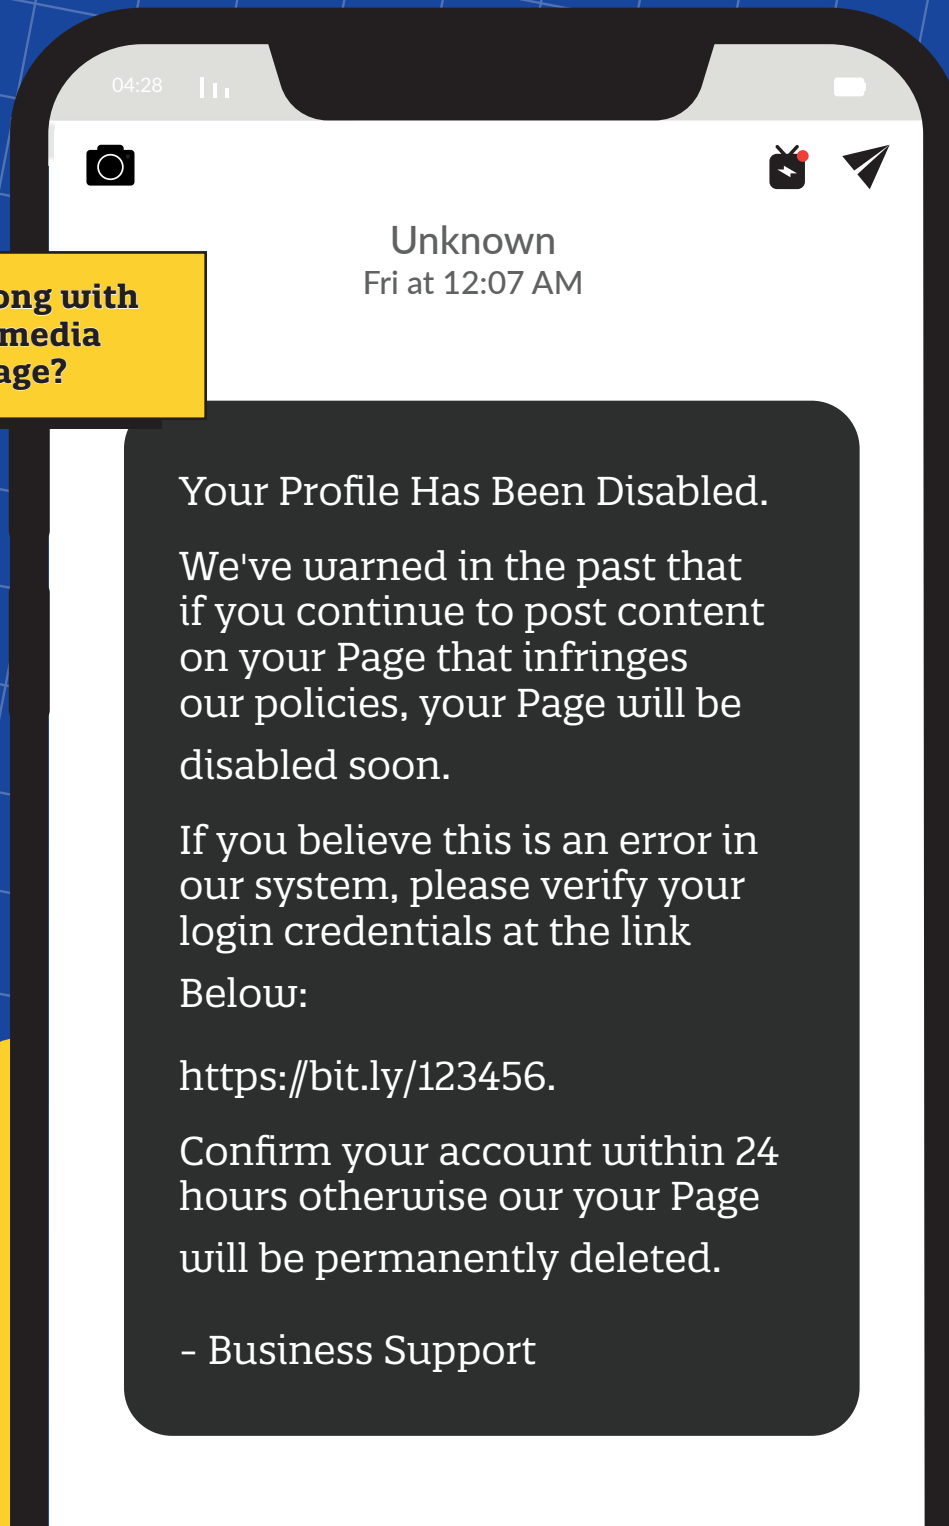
04:28

ong with
media
age?

Unknown
Fri at 12:07 AM

Your Profile Has Been Disabled.

We've warned in the past that if you continue to post content on your Page that infringes our policies, your Page will be disabled soon.

If you believe this is an error in our system, please verify your login credentials at the link Below:

https://bit.ly/123456.

Confirm your account within 24 hours otherwise our your Page will be permanently deleted.

- Business Support